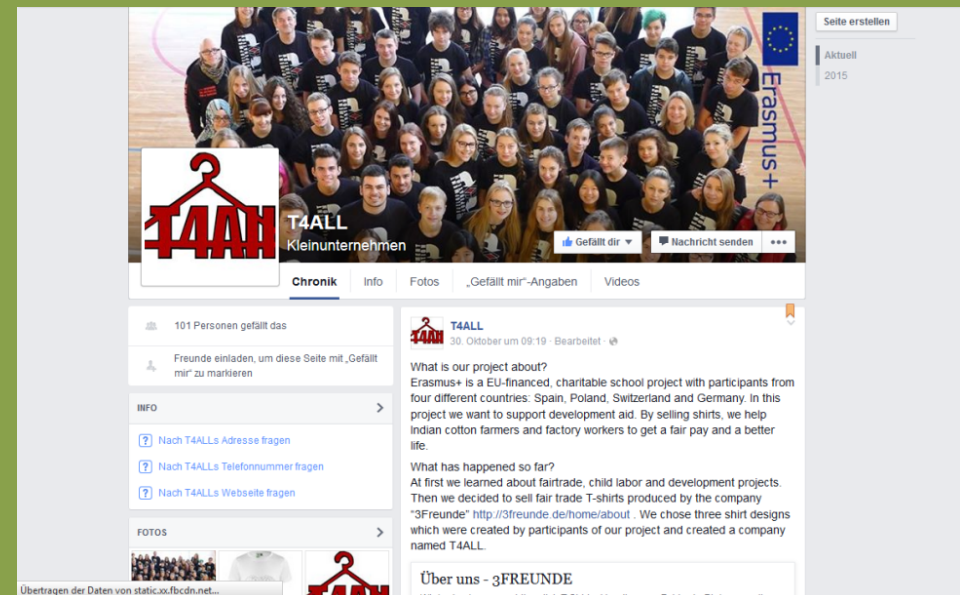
Seite erstellen

Aktuell

2015

Erasmus+

T4AH

T4ALL

Kleinunternehmen

Gefällt dir

Nachricht senden

...

Chronik

Info

Fotos

„Gefällt mir"-Angaben

Videos

101 Personen gefällt das

Freunde einladen, um diese Seite mit „Gefällt mir" zu markieren

INFO

Nach T4ALLs Adresse fragen

Nach T4ALLs Telefonnummer fragen

Nach T4ALLs Webseite fragen

FOTOS

Übertragen der Daten von static.xx.fbcdn.net...

T4ALL

30. Oktober um 09:19 · Bearbeitet ·

What is our project about?
Erasmus+ is a EU-financed, charitable school project with participants from four different countries: Spain, Poland, Switzerland and Germany. In this project we want to support development aid. By selling shirts, we help Indian cotton farmers and factory workers to get a fair pay and a better life.

What has happened so far?
At first we learned about fairtrade, child labor and development projects. Then we decided to sell fair trade T-shirts produced by the company "3Freunde" http://3freunde.de/home/about . We chose three shirt designs which were created by participants of our project and created a company named T4ALL.

Über uns - 3FREUNDE